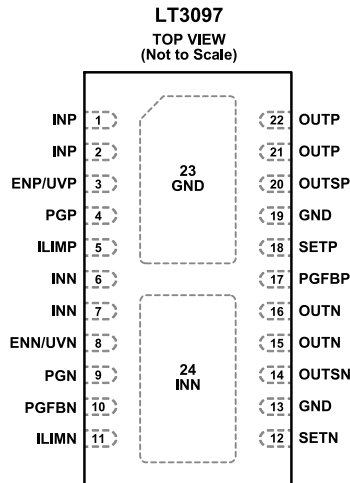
LT3097
TOP VIEW
(Not to Scale)

INP 1
INP 2
ENP/UVP 3
PGP 4
ILIMP 5
INN 6
INN 7
ENN/UVN 8
PGN 9
PGFBN 10
ILIMN 11

23
GND

24
INN

22 OUTP
21 OUTP
20 OUTSP
19 GND
18 SETP
17 PGFBP
16 OUTN
15 OUTN
14 OUTSN
13 GND
12 SETN